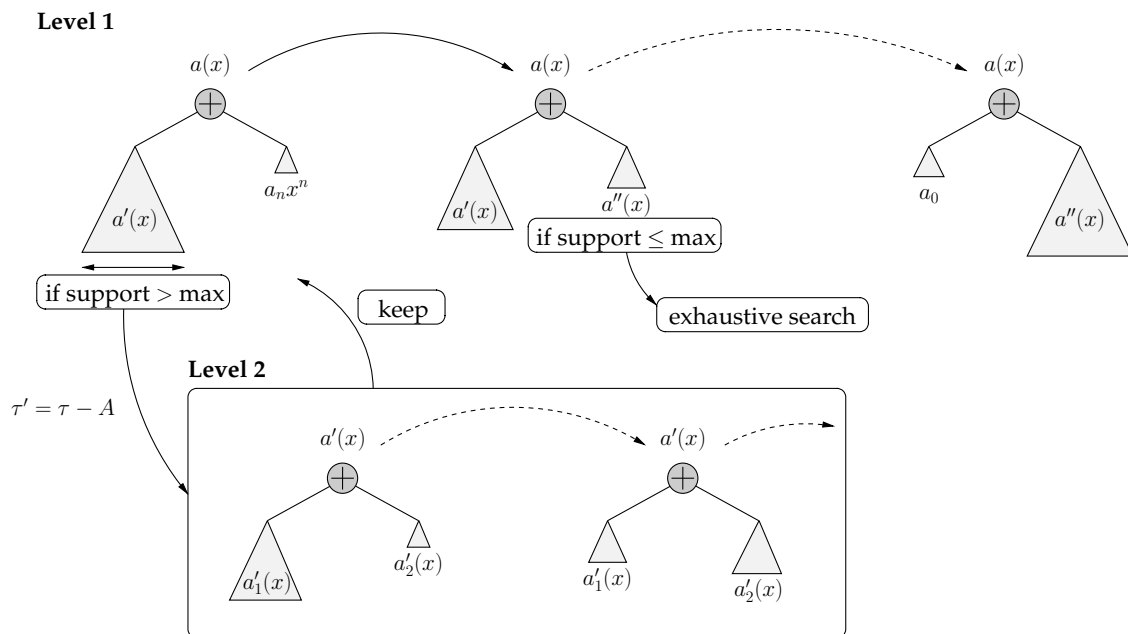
Level 1

$a(x)$

$a'(x)$

$a_nx^n$

if support > max

$a(x)$

$a'(x)$

$a''(x)$

if support $\leq$ max

exhaustive search

$a(x)$

$a_0$

$a''(x)$

keep

$\tau' = \tau - A$

Level 2

$a'(x)$

$a'_1(x)$

$a'_2(x)$

$a'(x)$

$a'_1(x)$

$a'_2(x)$